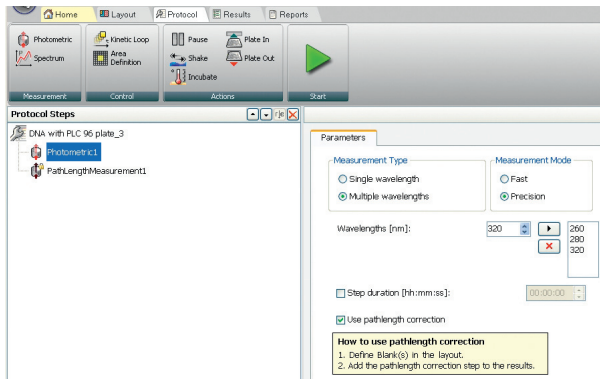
Home Layout Protocol Results Reports

Photometric
Spectrum
Measurement

Kinetic Loop
Area Definition
Control

Pause
Shake
Incubate
Plate In
Plate Out
Actions

Start

Protocol Steps

DNA with PLC 96 plate_3
Photometric1
PathLengthMeasurement1

Parameters

Measurement Type
Single wavelength
Multiple wavelengths

Measurement Mode
Fast
Precision

Wavelengths [nm]: 320

260
280
320

Step duration [hh:mm:ss]: 00:00:00

Use pathlength correction

How to use pathlength correction
1. Define Blank(s) in the layout.
2. Add the pathlength correction step to the results.